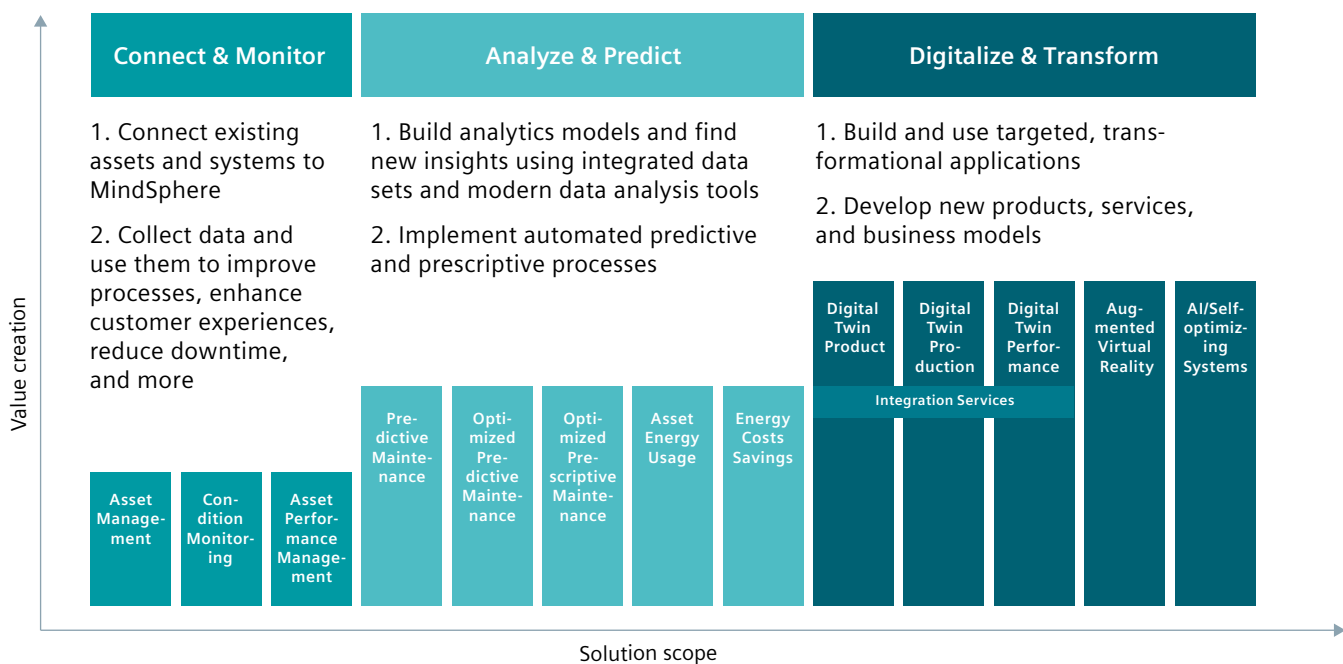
Value creation

Connect & Monitor

1. Connect existing assets and systems to MindSphere

2. Collect data and use them to improve processes, enhance customer experiences, reduce downtime, and more

Asset Management

Condition Monitoring

Asset Performance Management

Analyze & Predict

1. Build analytics models and find new insights using integrated data sets and modern data analysis tools

2. Implement automated predictive and prescriptive processes

Predictive Maintenance

Optimized Predictive Maintenance

Optimized Prescriptive Maintenance

Asset Energy Usage

Energy Costs Savings

Digitalize & Transform

1. Build and use targeted, transformational applications

2. Develop new products, services, and business models

Digital Twin Product

Digital Twin Production

Digital Twin Performance

Augmented Virtual Reality

AI/Self-optimizing Systems

Integration Services

Solution scope